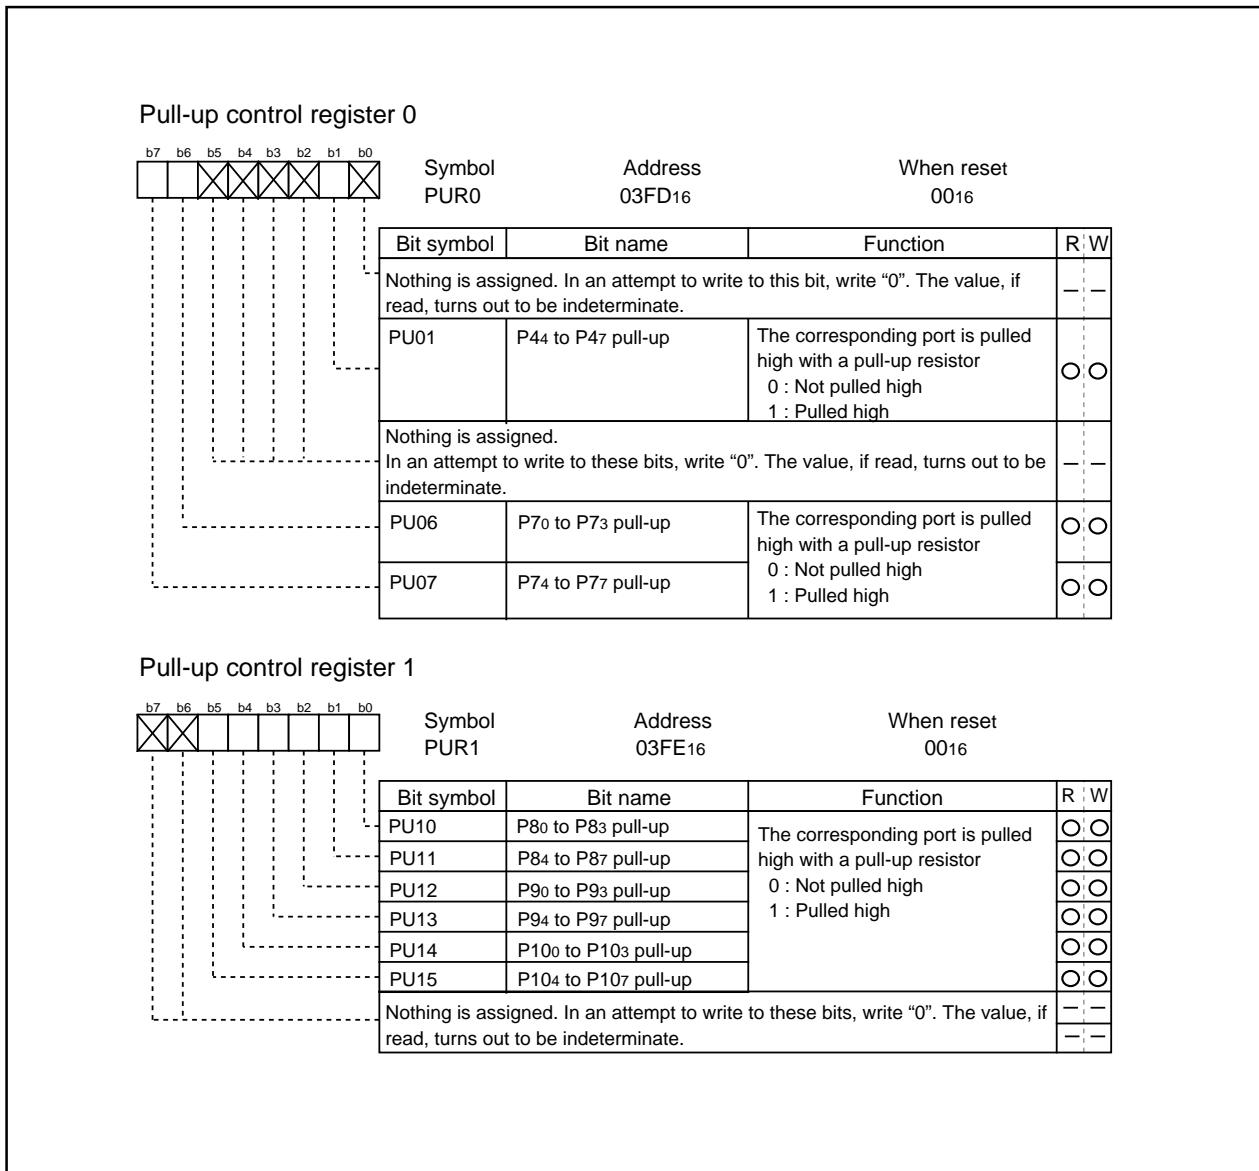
Pull-up control register 0

b7 b6 b5 b4 b3 b2 b1 b0

Symbol PUR0
Address $03FD_{16}$
When reset $00_{16}$

| Bit symbol | Bit name | Function | R | W |
|---|---|---|---|---|
| Nothing is assigned. In an attempt to write to this bit, write "0". The value, if read, turns out to be indeterminate. | | | – | – |
| PU01 | $P4_4$ to $P4_7$ pull-up | The corresponding port is pulled high with a pull-up resistor 0 : Not pulled high 1 : Pulled high | ○ | ○ |
| Nothing is assigned. In an attempt to write to these bits, write "0". The value, if read, turns out to be indeterminate. | | | – | – |
| PU06 | $P7_0$ to $P7_3$ pull-up | The corresponding port is pulled high with a pull-up resistor 0 : Not pulled high 1 : Pulled high | ○ | ○ |
| PU07 | $P7_4$ to $P7_7$ pull-up | | ○ | ○ |

Pull-up control register 1

b7 b6 b5 b4 b3 b2 b1 b0

Symbol PUR1
Address $03FE_{16}$
When reset $00_{16}$

| Bit symbol | Bit name | Function | R | W |
|---|---|---|---|---|
| PU10 | $P8_0$ to $P8_3$ pull-up | The corresponding port is pulled high with a pull-up resistor 0 : Not pulled high 1 : Pulled high | ○ | ○ |
| PU11 | $P8_4$ to $P8_7$ pull-up | | ○ | ○ |
| PU12 | $P9_0$ to $P9_3$ pull-up | | ○ | ○ |
| PU13 | $P9_4$ to $P9_7$ pull-up | | ○ | ○ |
| PU14 | $P10_0$ to $P10_3$ pull-up | | ○ | ○ |
| PU15 | $P10_4$ to $P10_7$ pull-up | | ○ | ○ |
| Nothing is assigned. In an attempt to write to these bits, write "0". The value, if read, turns out to be indeterminate. | | | – | – |